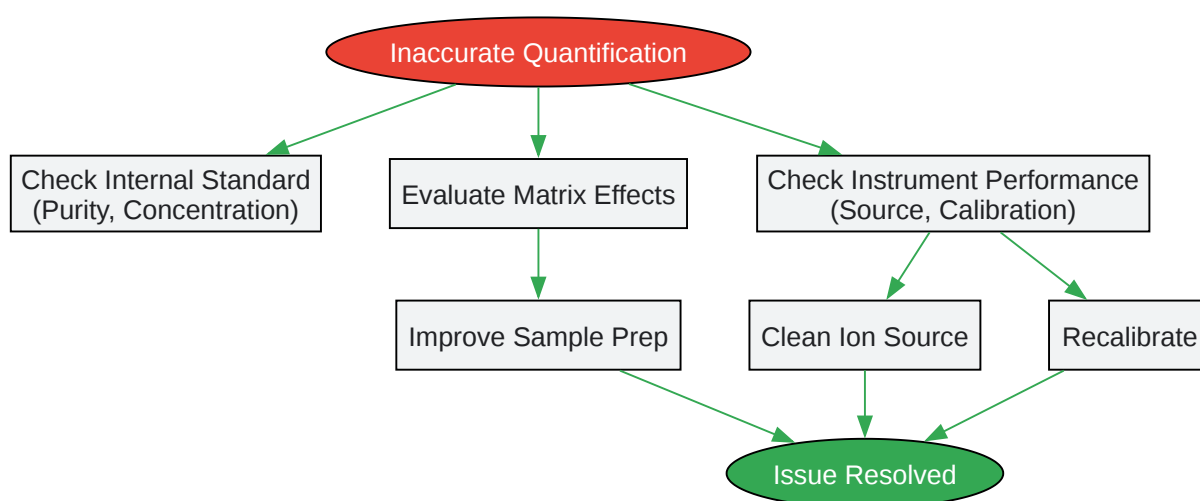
Inaccurate Quantification

Check Internal Standard (Purity, Concentration)

Evaluate Matrix Effects

Check Instrument Performance (Source, Calibration)

Improve Sample Prep

Clean Ion Source

Recalibrate

Issue Resolved